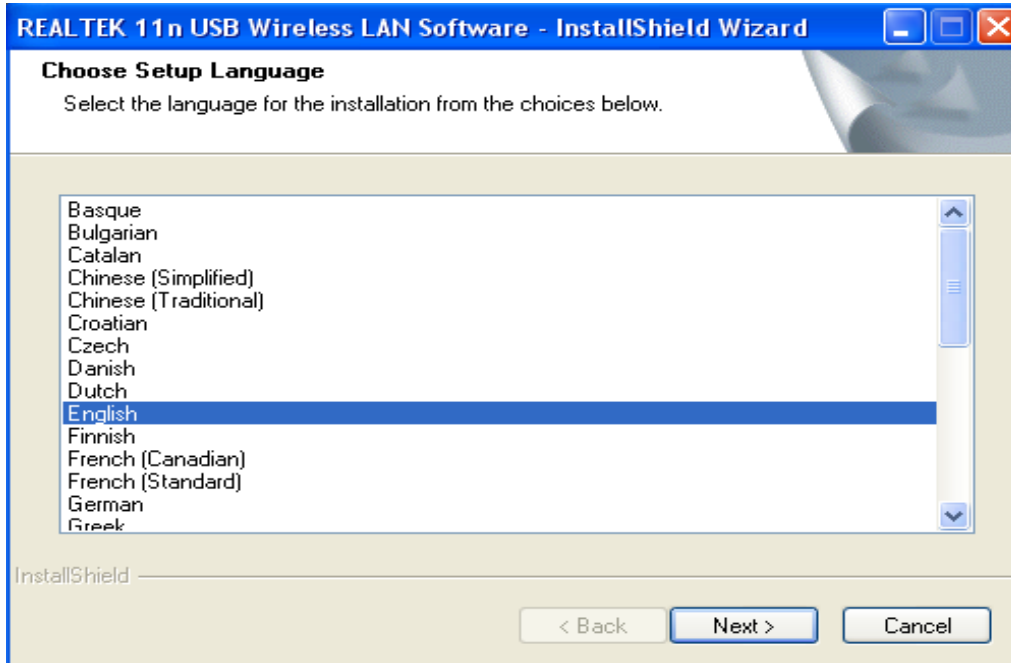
REALTEK 11n USB Wireless LAN Software - InstallShield Wizard

Choose Setup Language

Select the language for the installation from the choices below.

Basque
Bulgarian
Catalan
Chinese (Simplified)
Chinese (Traditional)
Croatian
Czech
Danish
Dutch
English
Finnish
French (Canadian)
French (Standard)
German
Greek

InstallShield

< Back
Next >
Cancel